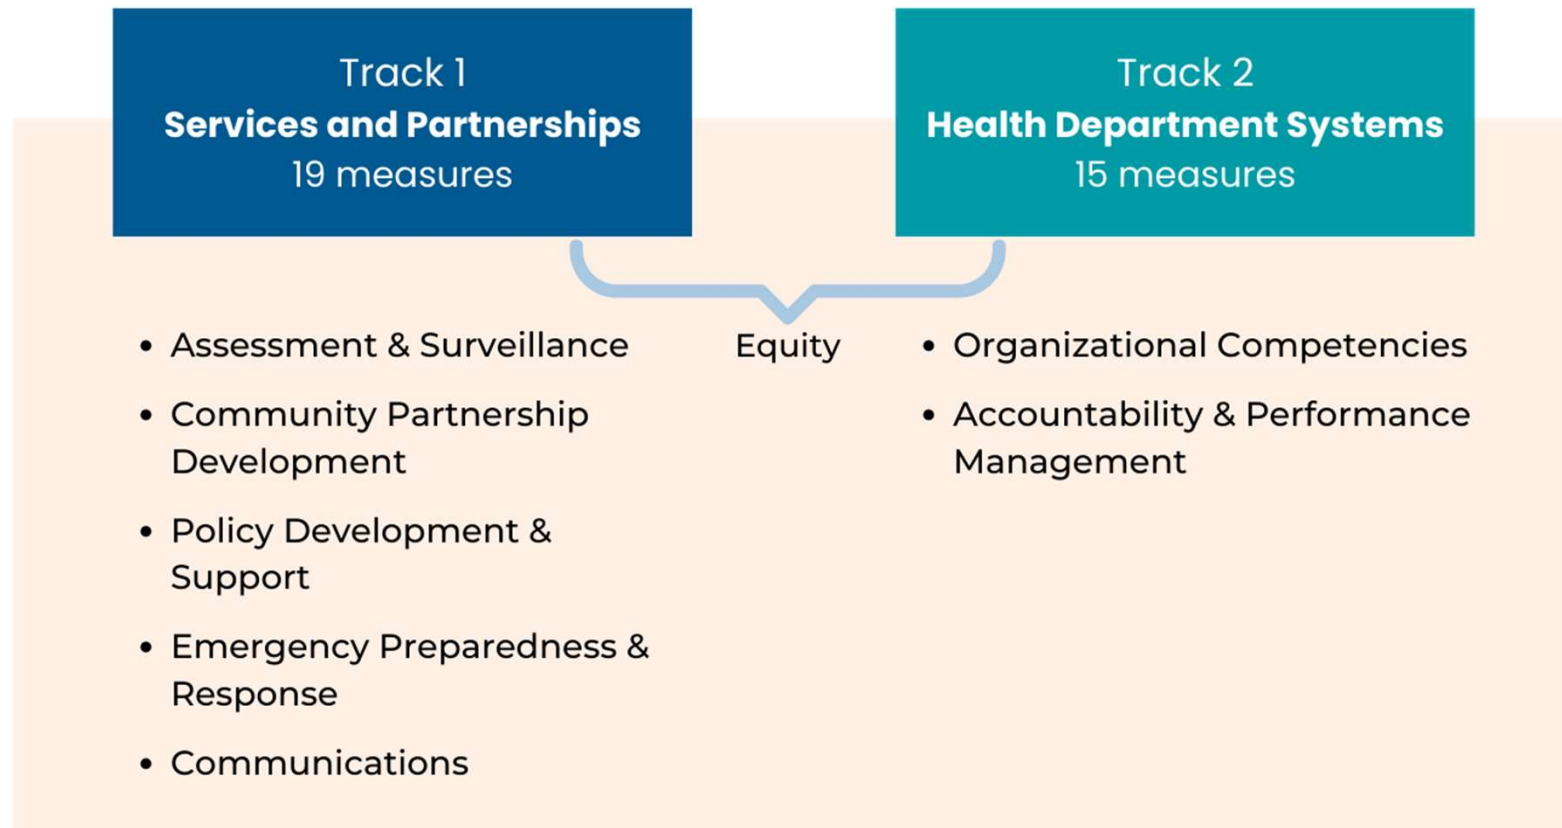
Track 1
**Services and Partnerships**
19 measures

- Assessment & Surveillance
- Community Partnership Development
- Policy Development & Support
- Emergency Preparedness & Response
- Communications

Equity

Track 2
**Health Department Systems**
15 measures

- Organizational Competencies
- Accountability & Performance Management